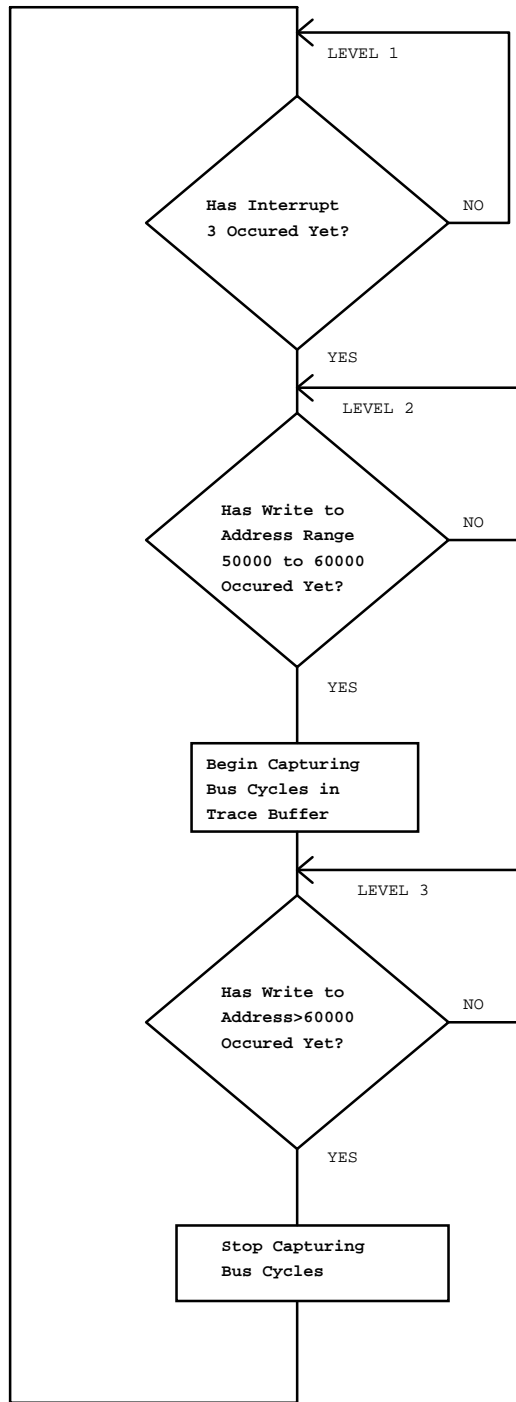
LEVEL 1

Has Interrupt 3 Occured Yet?

NO

YES

LEVEL 2

Has Write to Address Range 50000 to 60000 Occured Yet?

NO

YES

Begin Capturing Bus Cycles in Trace Buffer

LEVEL 3

Has Write to Address>60000 Occured Yet?

NO

YES

Stop Capturing Bus Cycles